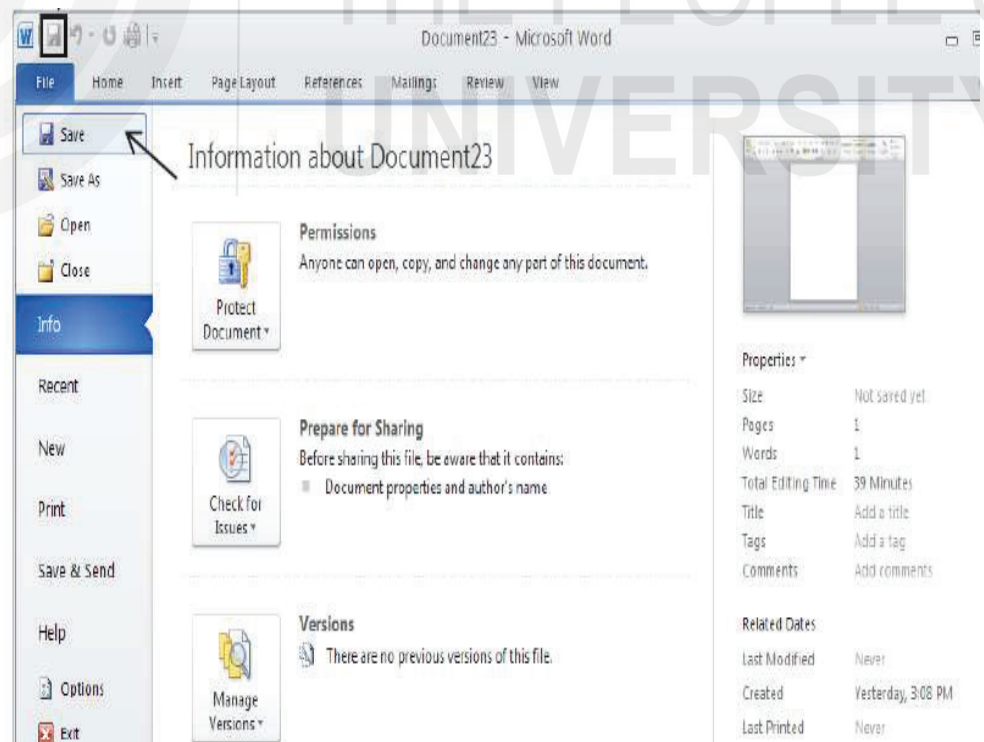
UNIVERSITY

Document23 - Microsoft Word

File Home Insert Page Layout References Mailings Review View

Save
Save As
Open
Close
Info
Recent
New
Print
Save & Send
Help
Options
Exit

Information about Document23

Protect Document ▾

Permissions
Anyone can open, copy, and change any part of this document.

Check for Issues ▾

Prepare for Sharing
Before sharing this file, be aware that it contains:
Document properties and author's name

Manage Versions ▾

Versions
There are no previous versions of this file.

Properties ▾

| Size | Not saved yet |
|---|---|
| Pages | 1 |
| Words | 1 |
| Total Editing Time | 39 Minutes |
| Title | Add a title |
| Tags | Add a tag |
| Comments | Add comments |

Related Dates

| Last Modified | Never |
|---|---|
| Created | Yesterday, 3:08 PM |
| Last Printed | Never |